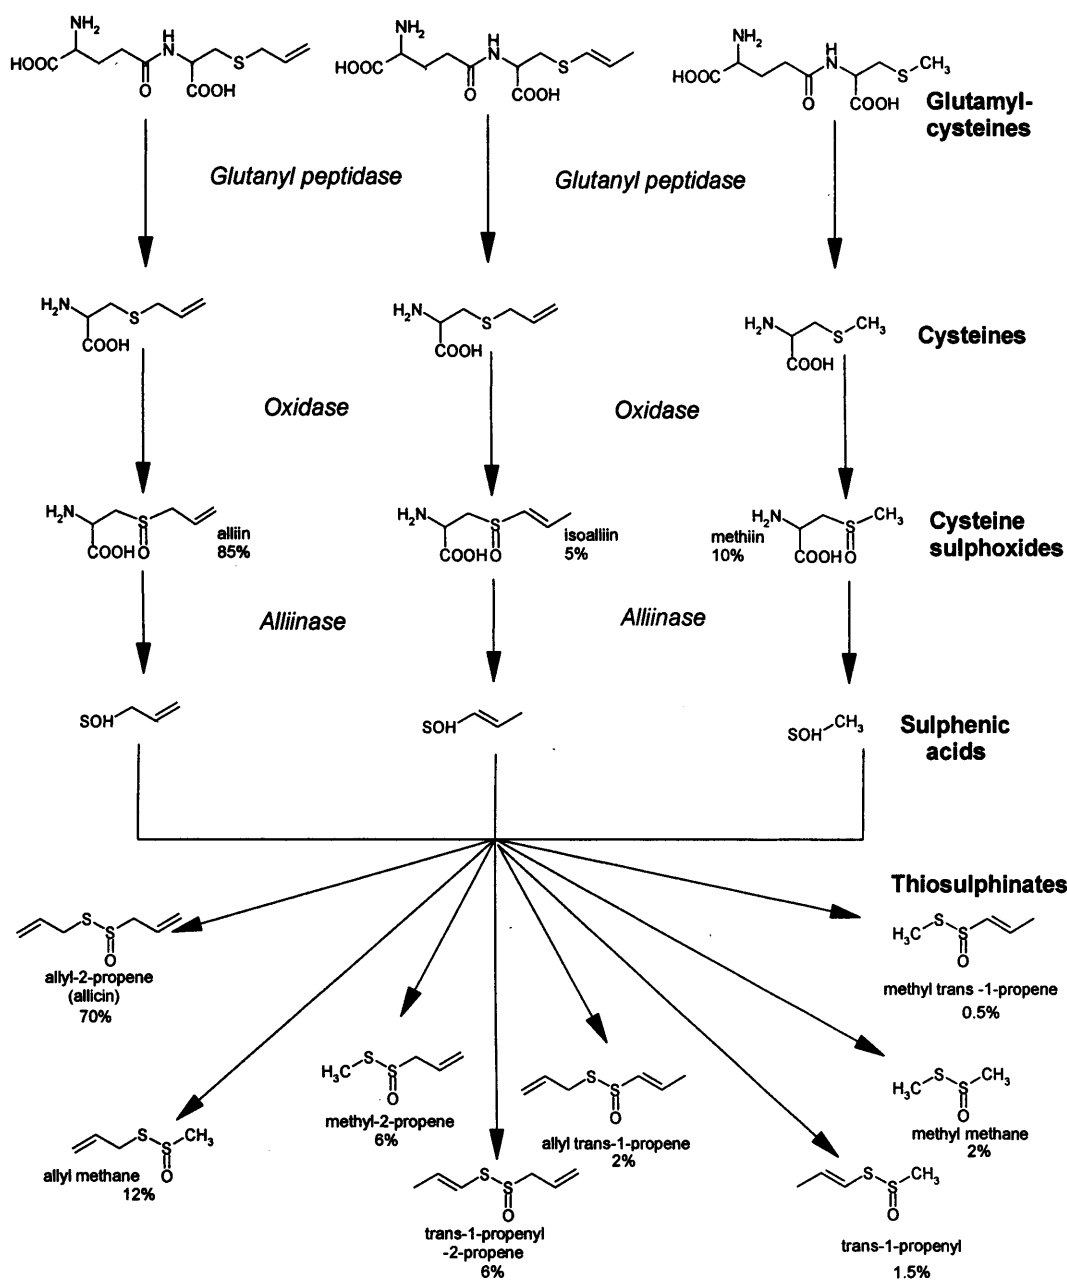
$NH_2$ HOOC O N H COOH S

$NH_2$ HOOC O N H COOH S

$NH_2$ HOOC O N H COOH S $CH_3$

Glutamyl-cysteines

Glutanyl peptidase

Glutanyl peptidase

$H_2N$ COOH S

$H_2N$ COOH S

$H_2N$ COOH S $CH_3$

Cysteines

Oxidase

Oxidase

$H_2N$ COOH S O alliin 85%

$H_2N$ COOH S O isoalliin 5%

methiin 10% $H_2N$ COOH S O $CH_3$

Cysteine sulphoxides

Alliinase

Alliinase

SOH

SOH

SOH $CH_3$

Sulphenic acids

Thiosulphinates

S S O
allyl-2-propene (allicin) 70%

$H_3C$ S S O
methyl trans -1-propene 0.5%

$H_3C$ S S O
methyl-2-propene 6%

S S O
allyl trans-1-propene 2%

$H_3C$ S S O $CH_3$
methyl methane 2%

S S O $CH_3$
allyl methane 12%

S S O
trans-1-propenyl -2-propene 6%

S S O $CH_3$
trans-1-propenyl 1.5%